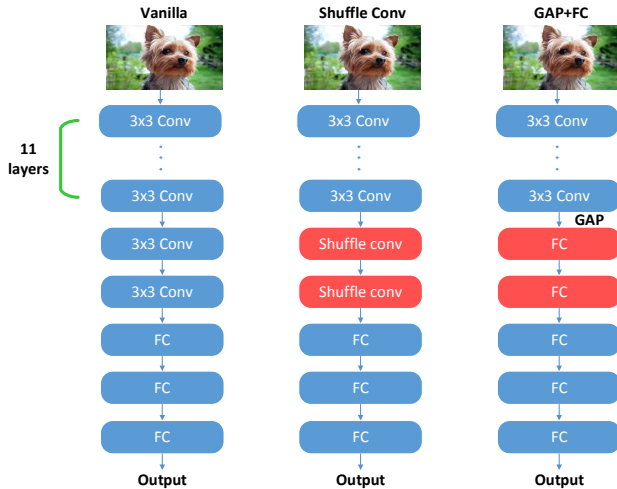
Vanilla

Shuffle Conv

GAP+FC

11 layers

3x3 Conv
.
.
.
3x3 Conv
3x3 Conv
3x3 Conv
FC
FC
FC
Output

3x3 Conv
.
.
.
3x3 Conv
Shuffle conv
Shuffle conv
FC
FC
FC
Output

3x3 Conv
.
.
.
3x3 Conv
GAP
FC
FC
FC
FC
FC
Output